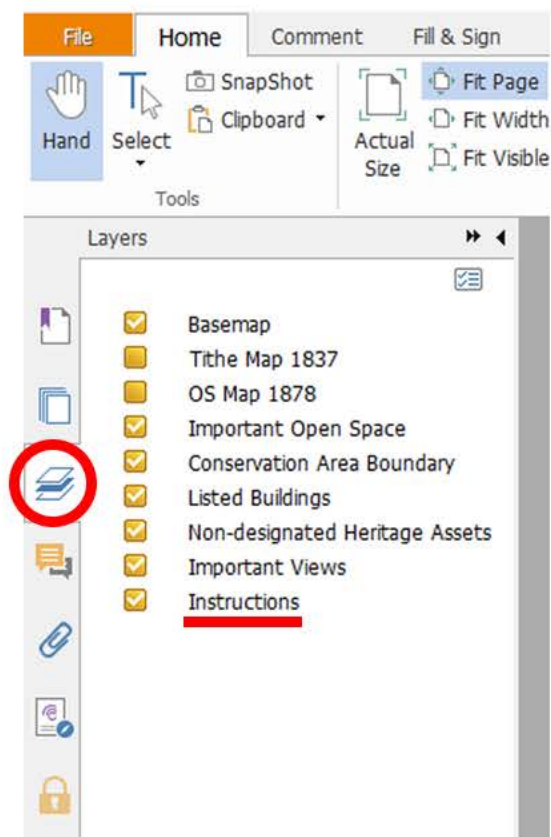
File
Home
Comment
Fill & Sign
Hand
Select
SnapShot
Clipboard
Tools
Actual Size
Fit Page
Fit Width
Fit Visible
Layers
Basemap
Tithe Map 1837
OS Map 1878
Important Open Space
Conservation Area Boundary
Listed Buildings
Non-designated Heritage Assets
Important Views
Instructions